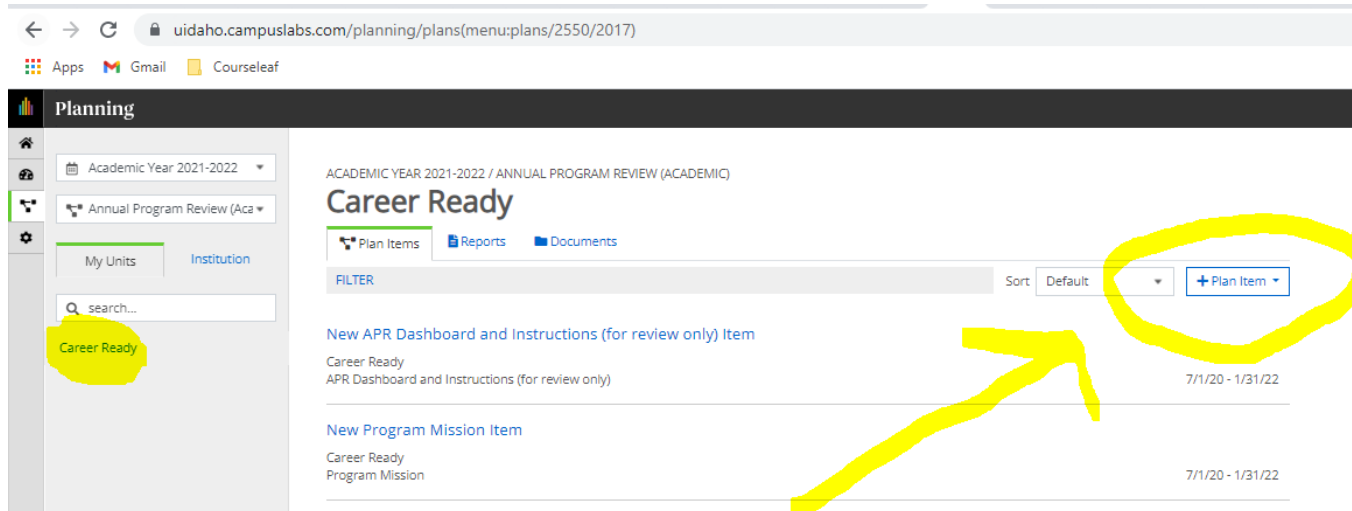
uidaho.campuslabs.com/planning/plans(menu:plans/2550/2017)

Apps Gmail Courseleaf

Planning

Academic Year 2021-2022

Annual Program Review (Aca

My Units

Institution

search...

Career Ready

ACADEMIC YEAR 2021-2022 / ANNUAL PROGRAM REVIEW (ACADEMIC)

Career Ready

Plan Items

Reports

Documents

FILTER

Sort Default

+ Plan Item

New APR Dashboard and Instructions (for review only) Item

Career Ready
APR Dashboard and Instructions (for review only)

7/1/20 - 1/31/22

New Program Mission Item

Career Ready
Program Mission

7/1/20 - 1/31/22